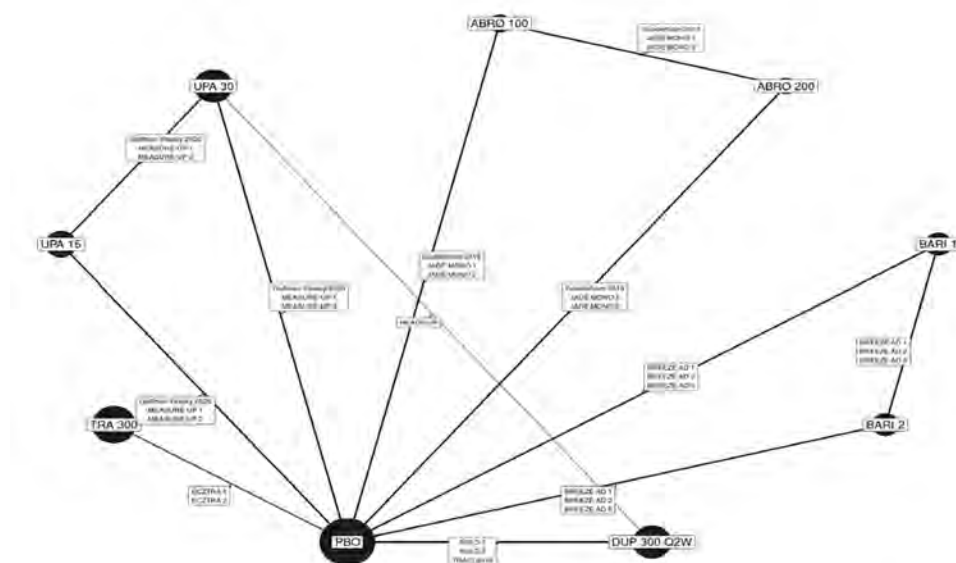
ABRO 100

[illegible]
JADE MONO 1
JADE MONO 2

ABRO 200

UPA 30

Guttman-Yassky 2020
MEASURE UP 1
MEASURE UP 2

UPA 15

Guttman-Yassky 2020
MEASURE UP 1
MEASURE UP 2

Guttman-Yassky 2019
JADE MONO 1
JADE MONO 2

Guttman-Yassky 2019
JADE MONO 1
JADE MONO 2

HEADS UP

BARI 1

BREEZE AD 1
BREEZE AD 2
BREEZE AD 5

BREEZE AD 1
BREEZE AD 2
BREEZE AD 5

Guttman-Yassky 2020
MEASURE UP 1
MEASURE UP 2

TRA 300

BARI 2

ECZTRA 1
ECZTRA 2

BREEZE AD 1
BREEZE AD 2
BREEZE AD 5

PBO

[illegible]
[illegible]
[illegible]

DUP 300 Q2W